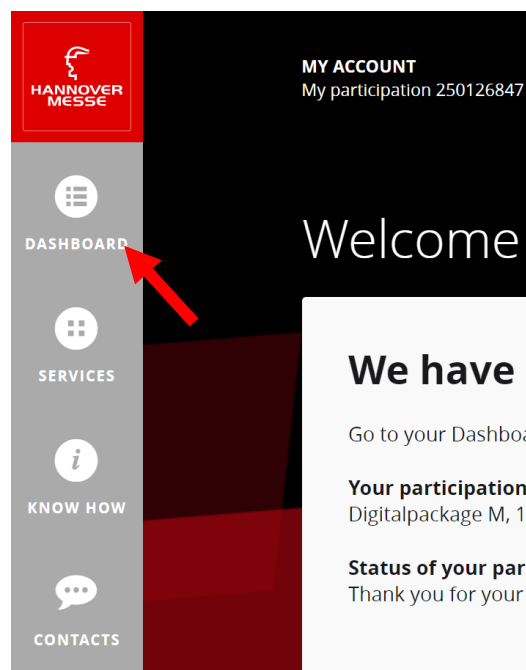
HANNOVER MESSE

DASHBOARD

SERVICES

KNOW HOW

CONTACTS

MY ACCOUNT
My participation 250126847

Welcome

We have

Go to your Dashboa

Your participation
Digitalpackage M, 1

Status of your par
Thank you for your